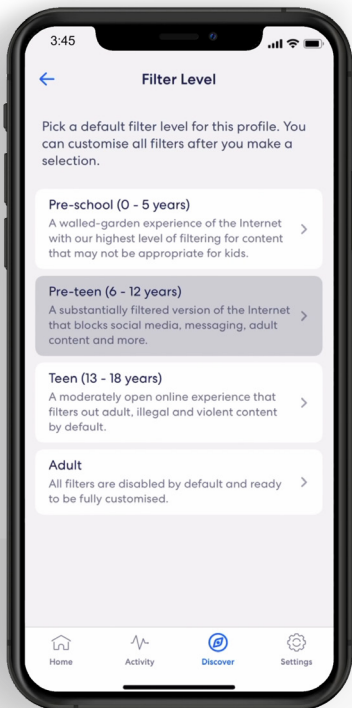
3:45

Filter Level

Pick a default filter level for this profile. You can customise all filters after you make a selection.

Pre-school (0 - 5 years)
A walled-garden experience of the Internet with our highest level of filtering for content that may not be appropriate for kids.

Pre-teen (6 - 12 years)
A substantially filtered version of the Internet that blocks social media, messaging, adult content and more.

Teen (13 - 18 years)
A moderately open online experience that filters out adult, illegal and violent content by default.

Adult
All filters are disabled by default and ready to be fully customised.

Home Activity Discover Settings